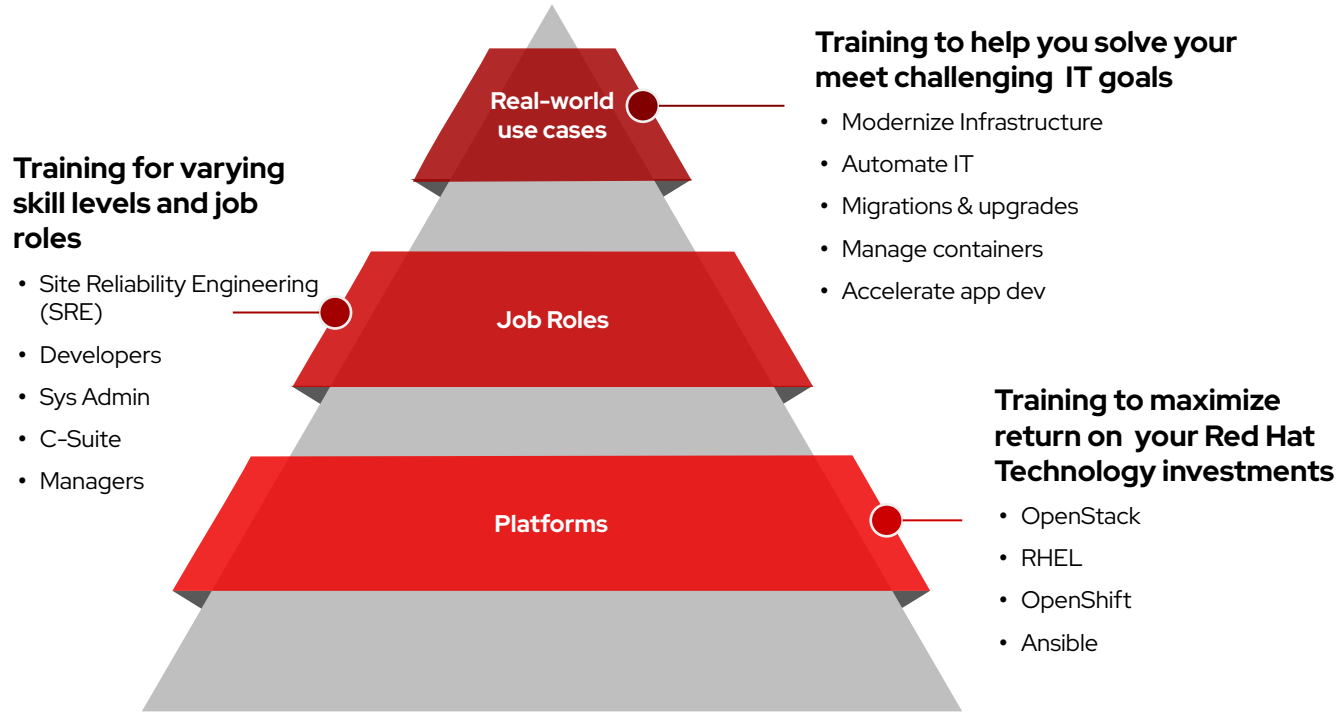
Training to help you solve your meet challenging  IT goals

- Modernize Infrastructure
- Automate IT
- Migrations & upgrades
- Manage containers
- Accelerate app dev

Real-world use cases

Training for varying skill levels and job roles

- Site Reliability Engineering (SRE)
- Developers
- Sys Admin
- C-Suite
- Managers

Job Roles

Training to maximize return on  your Red Hat Technology investments

- OpenStack
- RHEL
- OpenShift
- Ansible

Platforms